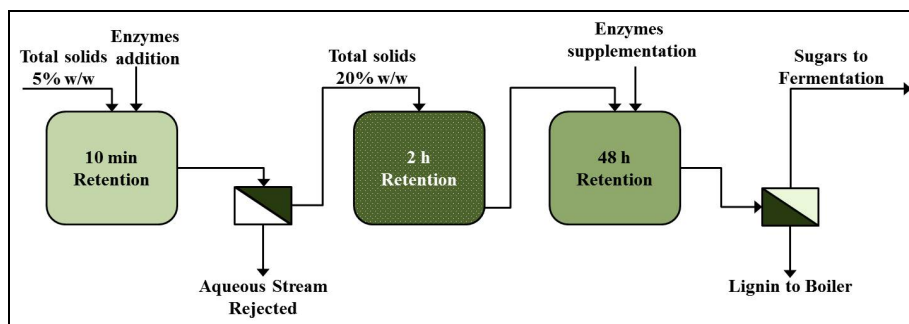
Total solids 5% w/w

Enzymes addition

10 min Retention

Aqueous Stream Rejected

Total solids 20% w/w

2 h Retention

Enzymes supplementation

48 h Retention

Sugars to Fermentation

Lignin to Boiler